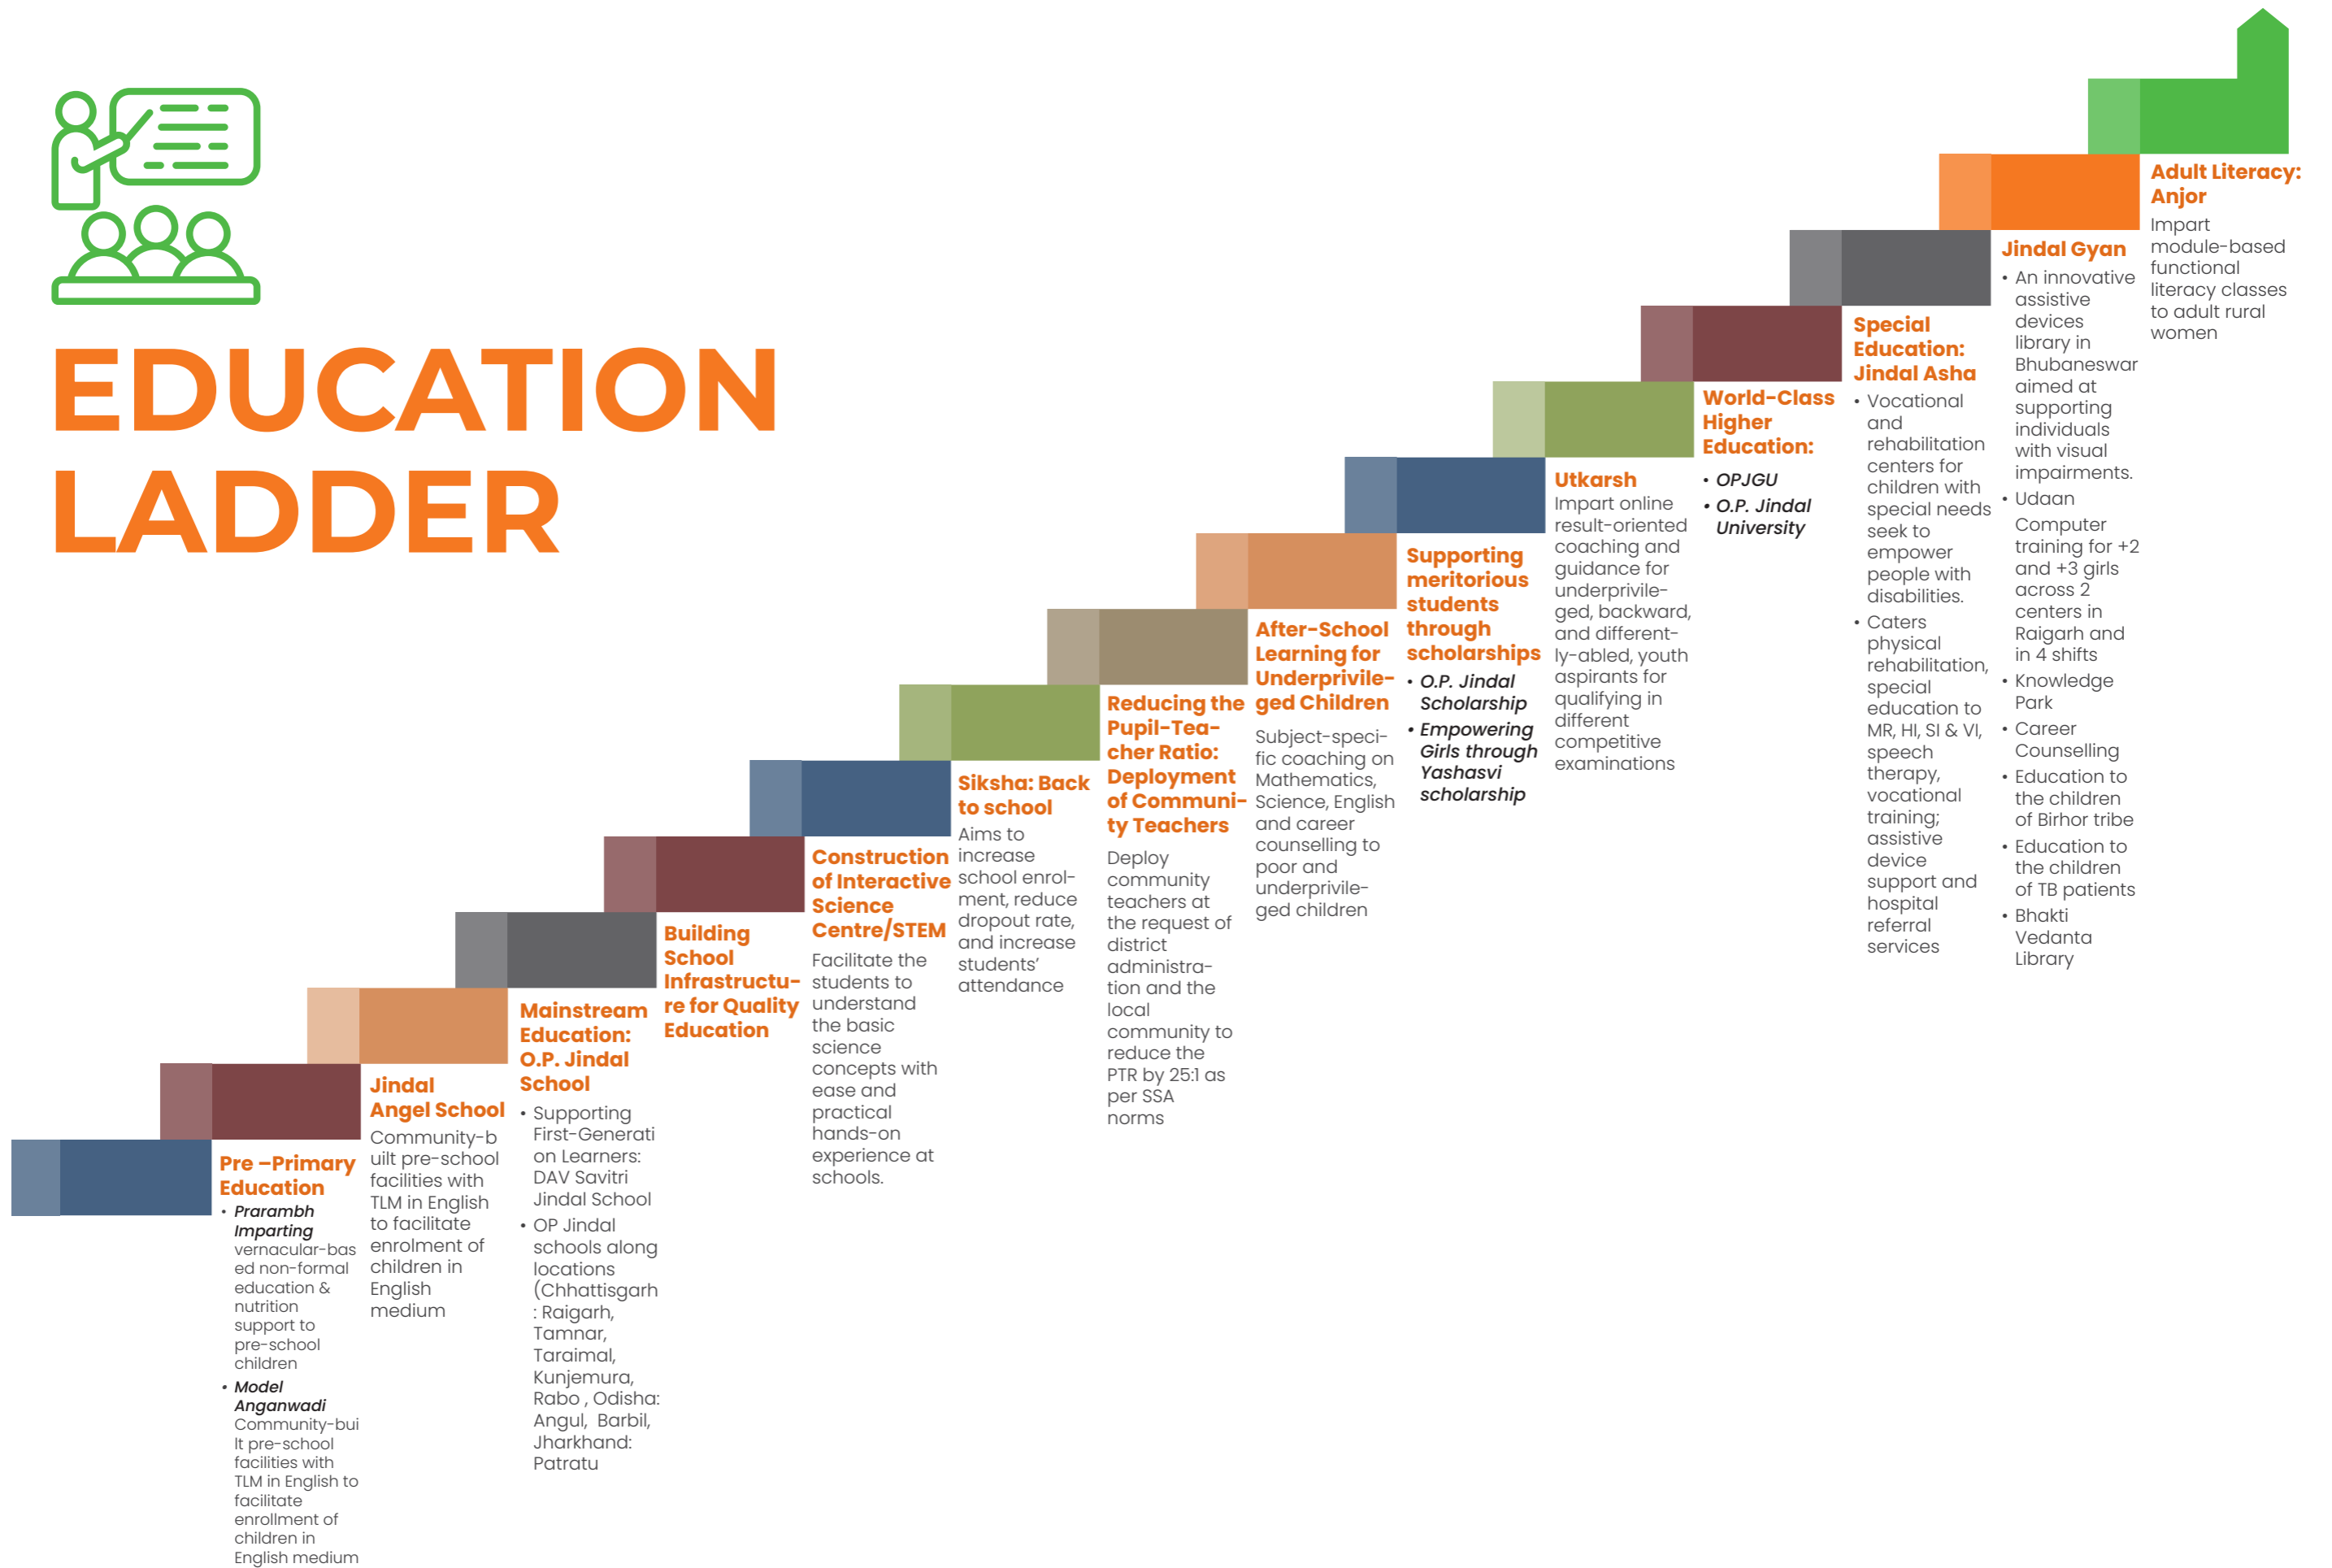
EDUCATION LADDER

Pre –Primary Education
• Prarambh Imparting vernacular-based non-formal education & nutrition support to pre-school children
• Model Anganwadi Community-built pre-school facilities with TLM in English to facilitate enrollment of children in English medium

Jindal Angel School
Community-built pre-school facilities with TLM in English to facilitate enrolment of children in English medium

Mainstream Education: O.P. Jindal School
• Supporting First-Generation Learners: DAV Savitri Jindal School
• OP Jindal schools along locations (Chhattisgarh: Raigarh, Tamnar, Taraimal, Kunjemura, Rabo , Odisha: Angul, Barbil, Jharkhand: Patratu

Building School Infrastructure for Quality Education

Construction of Interactive Science Centre/STEM
Facilitate the students to understand the basic science concepts with ease and practical hands-on experience at schools.

Siksha: Back to school
Aims to increase school enrolment, reduce dropout rate, and increase students' attendance

Reducing the Pupil-Teacher Ratio: Deployment of Community Teachers
Deploy community teachers at the request of district administration and the local community to reduce the PTR by 25:1 as per SSA norms

After-School Learning for Underprivileged Children
Subject-specific coaching on Mathematics, Science, English and career counselling to poor and underprivileged children

Supporting meritorious students through scholarships
• O.P. Jindal Scholarship
• Empowering Girls through Yashasvi scholarship

Utkarsh
Impart online result-oriented coaching and guidance for underprivileged, backward, and differently-abled, youth aspirants for qualifying in different competitive examinations

World-Class Higher Education:
• OPJGU
• O.P. Jindal University

Special Education: Jindal Asha
• Vocational and rehabilitation centers for children with special needs seek to empower people with disabilities.
• Caters physical rehabilitation, special education to MR, HI, SI & VI, speech therapy, vocational training; assistive device support and hospital referral services

Jindal Gyan
• An innovative assistive devices library in Bhubaneswar aimed at supporting individuals with visual impairments.
• Udaan Computer training for +2 and +3 girls across 2 centers in Raigarh and in 4 shifts
• Knowledge Park
• Career Counselling
• Education to the children of Birhor tribe
• Education to the children of TB patients
• Bhakti Vedanta Library

Adult Literacy: Anjor
Impart module-based functional literacy classes to adult rural women